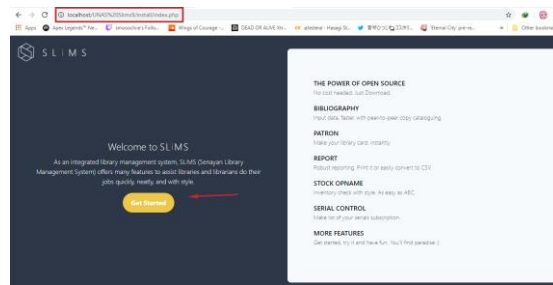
localhost/UNAS%20Slims9/install/index.php

Apps | Apex Legends™ fd... | smoosshie's Follo... | Wings of Courage -... | DEAD OR ALIVE Xtr... | airstone - Hasegi St... | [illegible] | 'Eternal City' pre-so... | Other bookmarks

SLiMS

Welcome to SLiMS

As an integrated library management system, SLiMS (Senayan Library Management System) offers many features to assist libraries and librarians do their jobs quickly, neatly, and with style.

Get Started

THE POWER OF OPEN SOURCE
No cost needed. Just Download.

BIBLIOGRAPHY
Input data faster with peer-to-peer copy cataloguing.

PATRON
Make your library card, instantly.

REPORT
Robust reporting. Print it or easily convert to CSV.

STOCK OPNAME
Inventory check with style. As easy as ABC.

SERIAL CONTROL
Make list of your serials subscription.

MORE FEATURES
Get started, try it and have fun. You'll find paradise :)